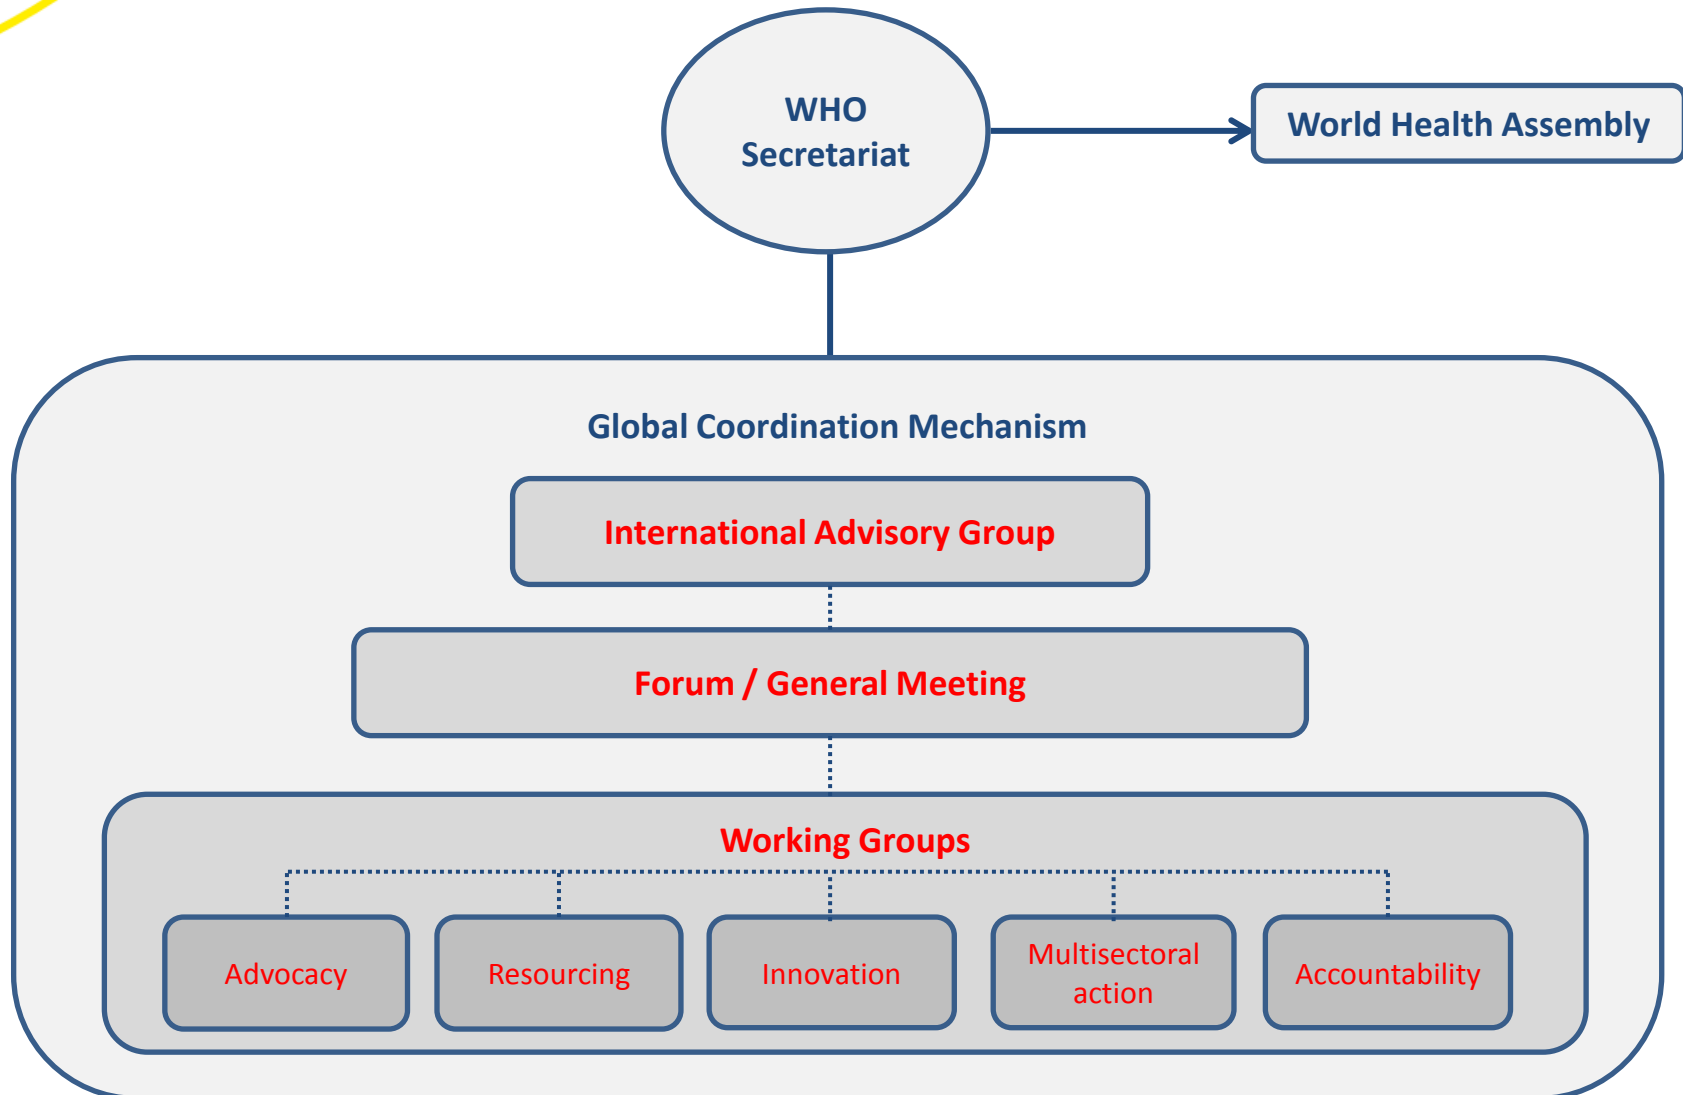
WHO Secretariat

World Health Assembly

Global Coordination Mechanism

International Advisory Group

Forum / General Meeting

Working Groups

Advocacy

Resourcing

Innovation

Multisectoral action

Accountability